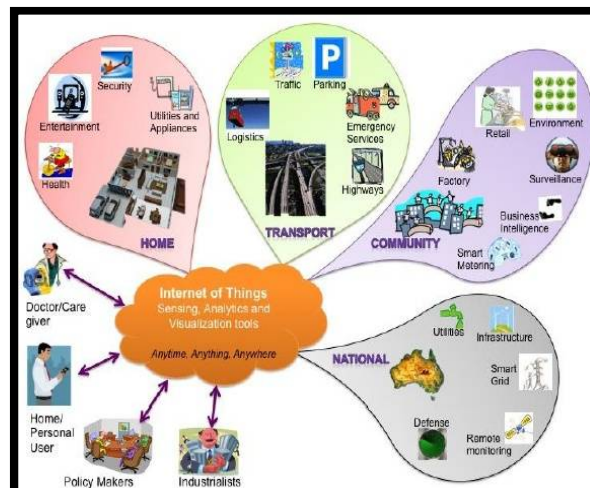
Security
Entertainment
Utilities and Appliances
Health
HOME

Traffic
Parking
Logistics
Emergency Services
Highways
TRANSPORT

Retail
Environment
Factory
Surveillance
Business Intelligence
COMMUNITY
Smart Metering

Doctor/Care giver

Internet of Things
Sensing, Analytics and Visualization tools
Anytime, Anything, Anywhere

NATIONAL
Utilities
Infrastructure
Smart Grid
Defense
Remote monitoring

Home/ Personal User

Policy Makers
Industrialists